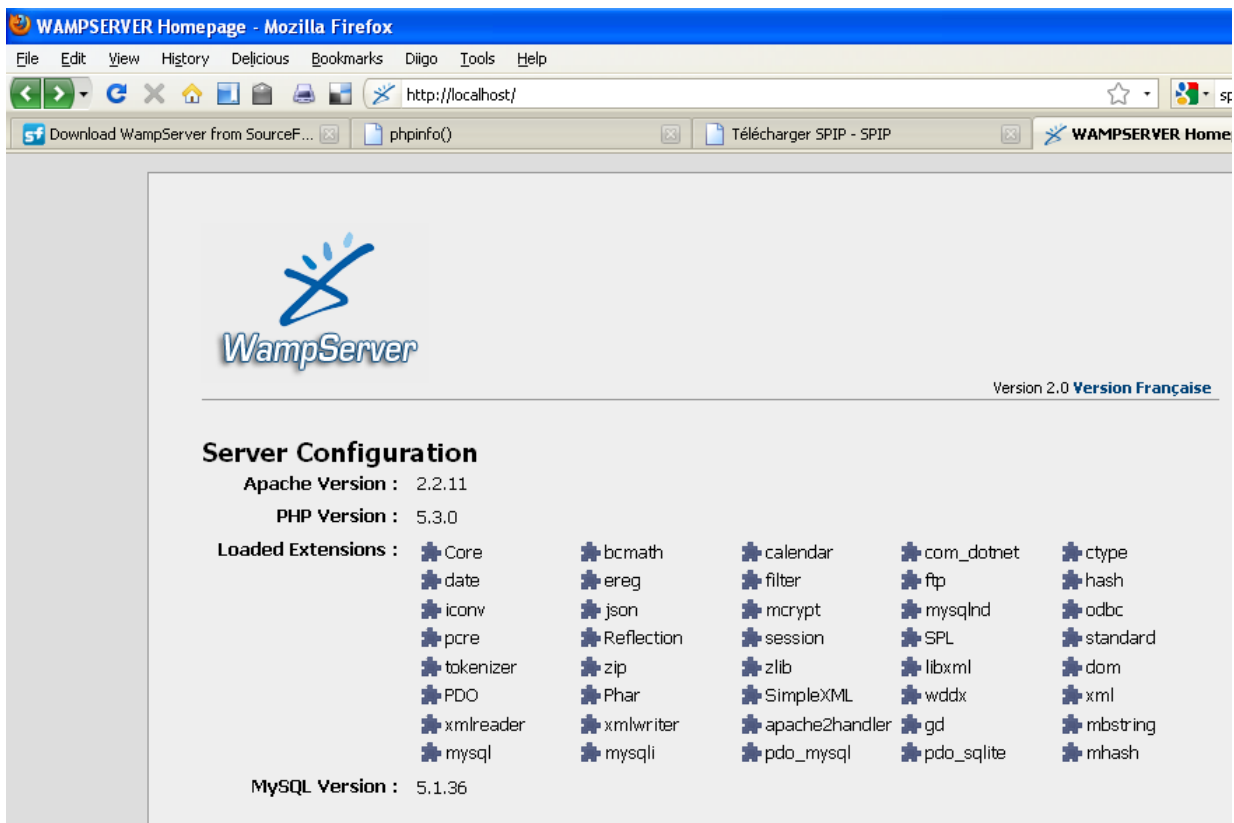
WAMPSERVER Homepage - Mozilla Firefox

File Edit View History Delicious Bookmarks Diigo Tools Help

http://localhost/

sp

Download WampServer from SourceF...

phpinfo()

Télécharger SPIP - SPIP

WAMPSERVER Home

WampServer

Version 2.0 Version Française

Server Configuration

Apache Version : 2.2.11

PHP Version : 5.3.0

Loaded Extensions :

| | | | | |
|---|---|---|---|---|
| Core | bcmath | calendar | com_dotnet | ctype |
| date | ereg | filter | ftp | hash |
| iconv | json | mcrypt | mysqlnd | odbc |
| pcre | Reflection | session | SPL | standard |
| tokenizer | zip | zlib | libxml | dom |
| PDO | Phar | SimpleXML | wddx | xml |
| xmlreader | xmlwriter | apache2handler | gd | mbstring |
| mysql | mysqli | pdo_mysql | pdo_sqlite | mhash |

MySQL Version : 5.1.36